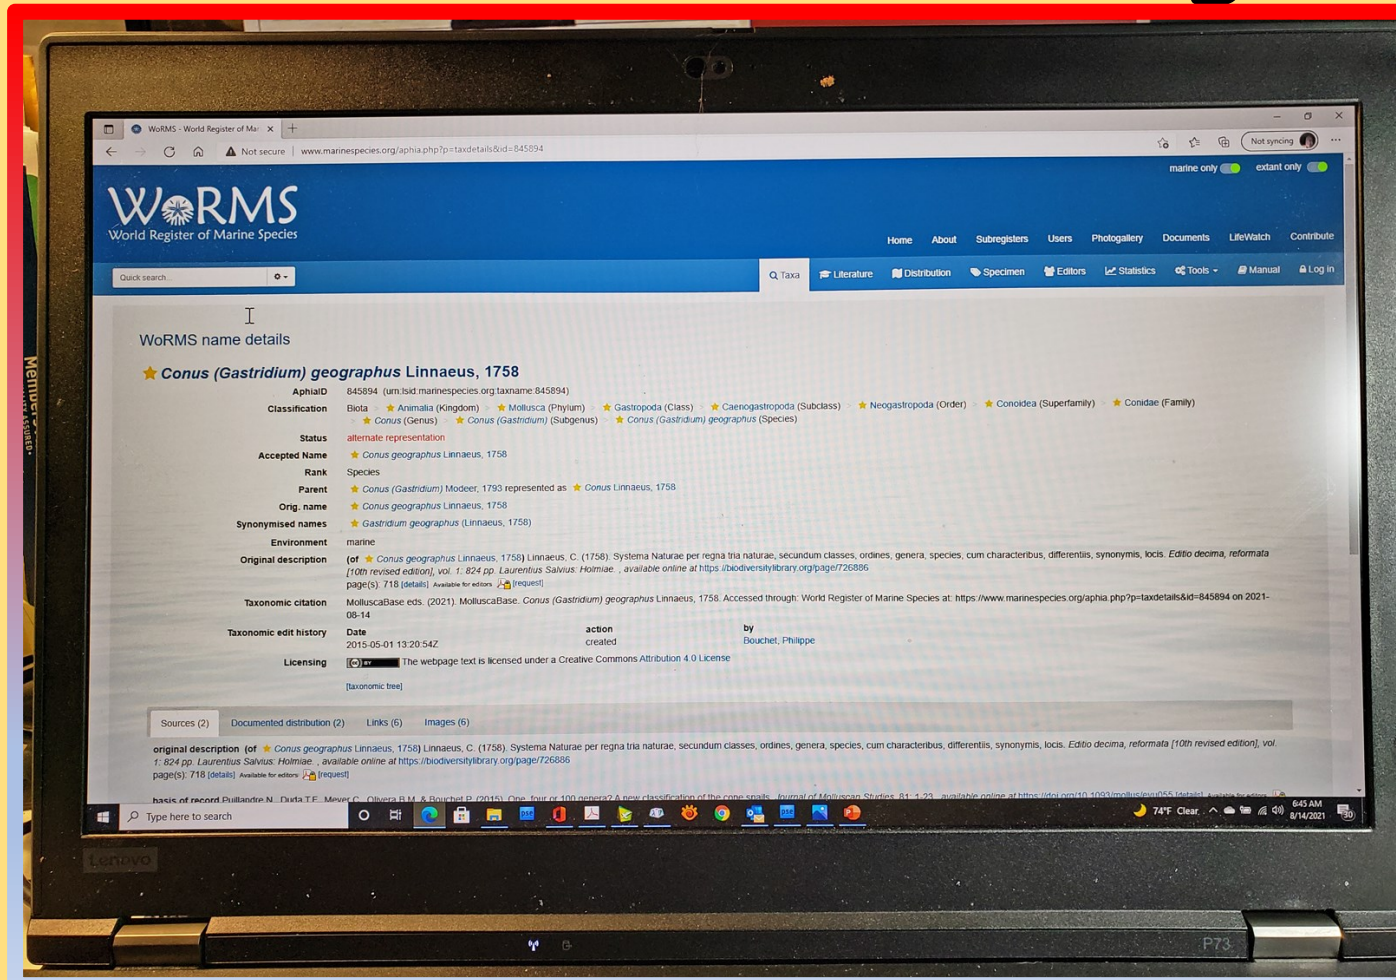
WoRMS - World Register of Mar ×

Not secure | www.marinespecies.org/aphia.php?p=taxdetails&id=845894

Not syncing

marine only   extant only

WoRMS
World Register of Marine Species

Home About Subregisters Users Photogallery Documents LifeWatch Contribute

Quick search...

Taxa Literature Distribution Specimen Editors Statistics Tools Manual Log in

WoRMS name details

Conus (Gastridium) geographus Linnaeus, 1758

AphiaID 845894 (urn:lsid:marinespecies.org:taxname:845894)

Classification Biota > Animalia (Kingdom) > Mollusca (Phylum) > Gastropoda (Class) > Caenogastropoda (Subclass) > Neogastropoda (Order) > Conoidea (Superfamily) > Conidae (Family) > Conus (Genus) > Conus (Gastridium) (Subgenus) > Conus (Gastridium) geographus (Species)

Status alternate representation

Accepted Name Conus geographus Linnaeus, 1758

Rank Species

Parent Conus (Gastridium) Modeer, 1793 represented as Conus Linnaeus, 1758

Orig. name Conus geographus Linnaeus, 1758

Synonymised names Gastridium geographus (Linnaeus, 1758)

Environment marine

Original description (of Conus geographus Linnaeus, 1758) Linnaeus, C. (1758). Systema Naturae per regna tria naturae, secundum classes, ordines, genera, species, cum characteribus, differentiis, synonymis, locis. Editio decima, reformata [10th revised edition], vol. 1: 824 pp. Laurentius Salvius: Holmiae. , available online at https://biodiversitylibrary.org/page/726886
page(s): 718 [details] Available for editors [request]

Taxonomic citation MolluscaBase eds. (2021). MolluscaBase. Conus (Gastridium) geographus Linnaeus, 1758. Accessed through: World Register of Marine Species at: https://www.marinespecies.org/aphia.php?p=taxdetails&id=845894 on 2021-08-14

Taxonomic edit history
| Date | action | by |
|---|---|---|
| 2015-05-01 13:20:54Z | created | Bouchet, Philippe |

Licensing BY The webpage text is licensed under a Creative Commons Attribution 4.0 License

[taxonomic tree]

Sources (2) Documented distribution (2) Links (6) Images (6)

original description (of Conus geographus Linnaeus, 1758) Linnaeus, C. (1758). Systema Naturae per regna tria naturae, secundum classes, ordines, genera, species, cum characteribus, differentiis, synonymis, locis. Editio decima, reformata [10th revised edition], vol. 1: 824 pp. Laurentius Salvius: Holmiae. , available online at https://biodiversitylibrary.org/page/726886
page(s): 718 [details] Available for editors [request]

basis of record Puillandre N., Duda T.F., Meyer C., Olivera B.M. & Bouchet P. (2015). One, four or 100 genera? A new classification of the cone snails. Journal of Molluscan Studies. 81: 1-23. available online at https://doi.org/10.1093/mollus/eyu055 [details] Available for editors

Type here to search

74°F Clear 6:45 AM 8/14/2021 30

Lenovo

P73